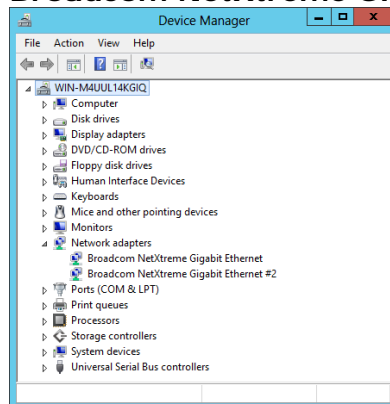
Device Manager

File Action View Help

WIN-M4UUL14KGIQ
Computer
Disk drives
Display adapters
DVD/CD-ROM drives
Floppy disk drives
Human Interface Devices
Keyboards
Mice and other pointing devices
Monitors
Network adapters
Broadcom NetXtreme Gigabit Ethernet
Broadcom NetXtreme Gigabit Ethernet #2
Ports (COM & LPT)
Print queues
Processors
Storage controllers
System devices
Universal Serial Bus controllers